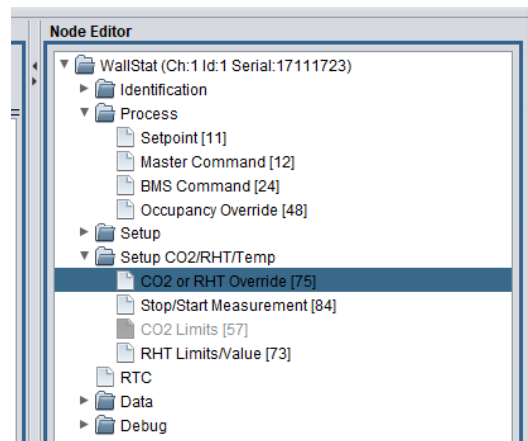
Node Editor

WallStat (Ch:1 Id:1 Serial:17111723)
Identification
Process
Setpoint [11]
Master Command [12]
BMS Command [24]
Occupancy Override [48]
Setup
Setup CO2/RHT/Temp
CO2 or RHT Override [75]
Stop/Start Measurement [84]
CO2 Limits [57]
RHT Limits/Value [73]
RTC
Data
Debug